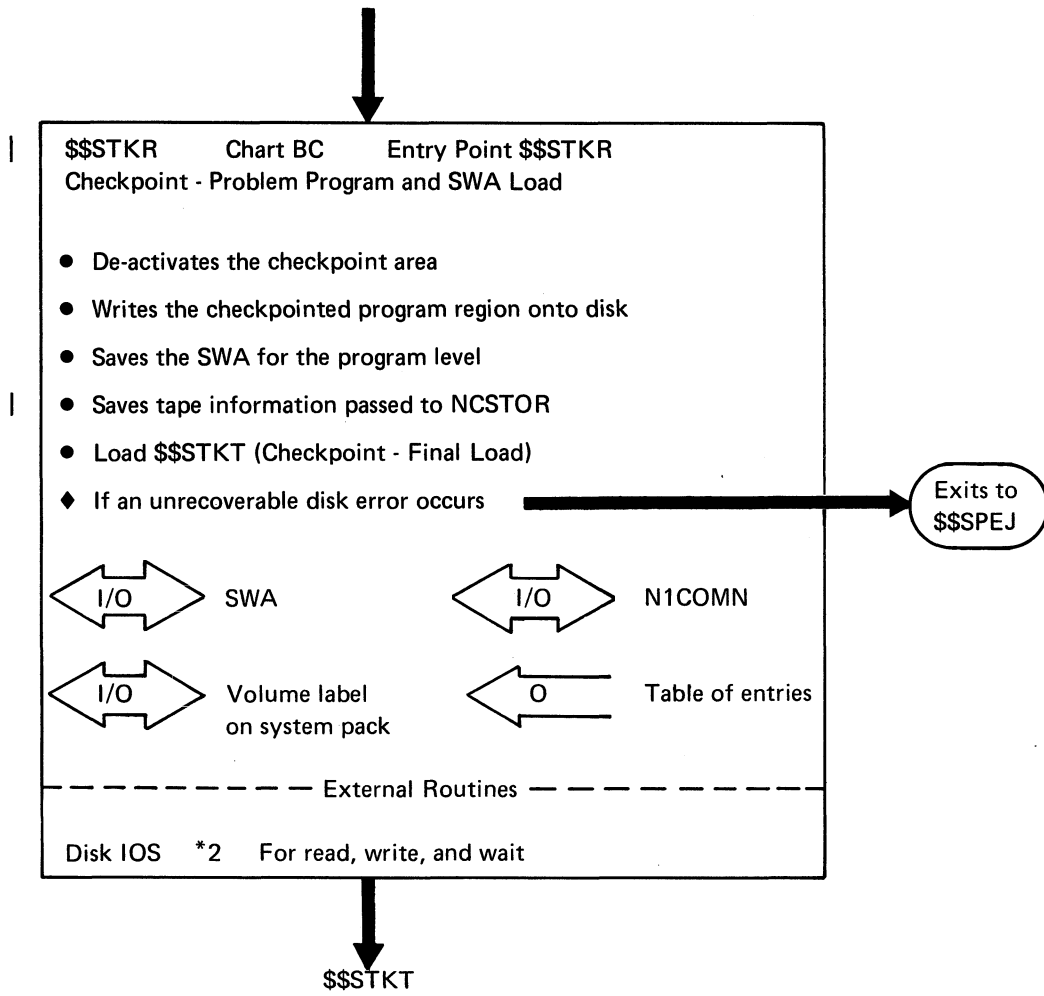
\$\$STKR Chart BC Entry Point \$\$STKR
Checkpoint - Problem Program and SWA Load

• De-activates the checkpoint area
• Writes the checkpointed program region onto disk
• Saves the SWA for the program level
• Saves tape information passed to NCSTOR
• Load \$\$STKT (Checkpoint - Final Load)
♦ If an unrecoverable disk error occurs

Exits to \$\$SPEJ

I/O SWA
I/O N1COMN
I/O Volume label on system pack
O Table of entries

External Routines

Disk IOS *2 For read, write, and wait

\$\$STKT